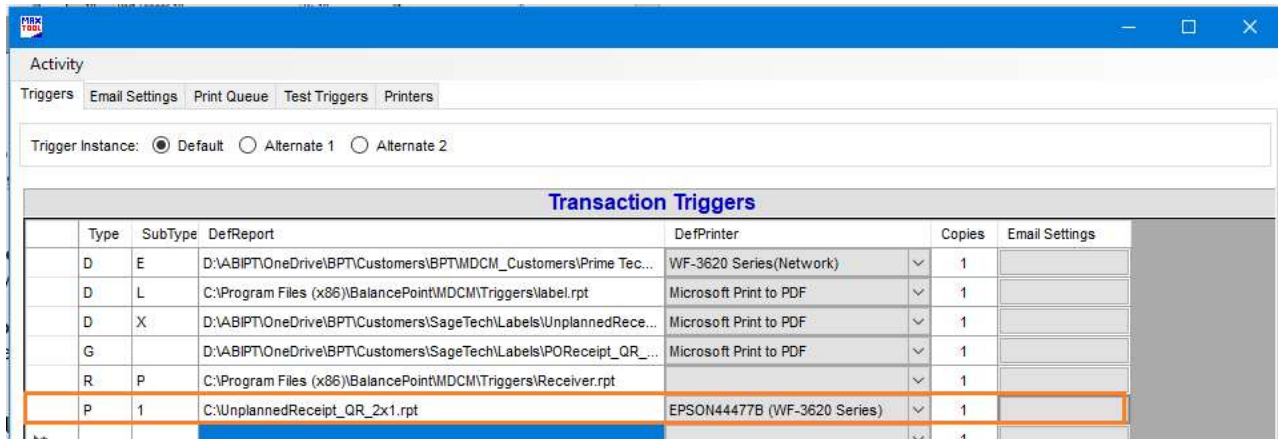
MAX TOOL

Activity

Triggers | Email Settings | Print Queue | Test Triggers | Printers

Trigger Instance: Default Alternate 1 Alternate 2

Transaction Triggers

| Type | SubType | DefReport | DefPrinter | Copies | Email Settings |
|---|---|---|---|---|---|
| D | E | D:\ABIPT\OneDrive\BPT\Customers\BPT\MDCM_Customers\Prime Tec... | WF-3620 Series(Network) | 1 | |
| D | L | C:\Program Files (x86)\BalancePoint\MDCM\Triggers\label.rpt | Microsoft Print to PDF | 1 | |
| D | X | D:\ABIPT\OneDrive\BPT\Customers\SageTech\Labels\UnplannedRece... | Microsoft Print to PDF | 1 | |
| G | | D:\ABIPT\OneDrive\BPT\Customers\SageTech\Labels\POReceipt_QR_... | Microsoft Print to PDF | 1 | |
| R | P | C:\Program Files (x86)\BalancePoint\MDCM\Triggers\Receiver.rpt | | 1 | |
| P | 1 | C:\UnplannedReceipt_QR_2x1.rpt | EPSON44477B (WF-3620 Series) | 1 | |
| | | | | 1 | |